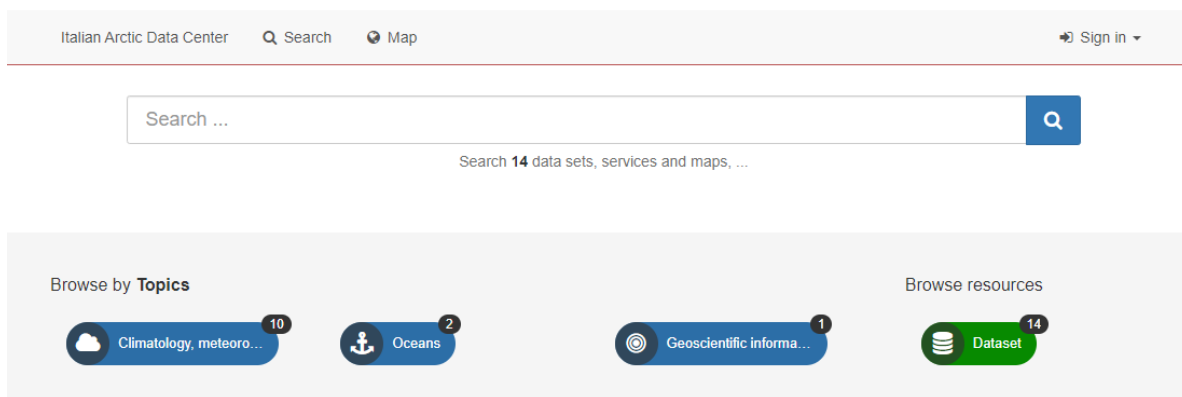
Italian Arctic Data Center Search Map Sign in

Search ...

Search **14** data sets, services and maps, ...

Browse by **Topics**

Climatology, meteoro... 10

Oceans 2

Geoscientific informa... 1

Browse resources

Dataset 14